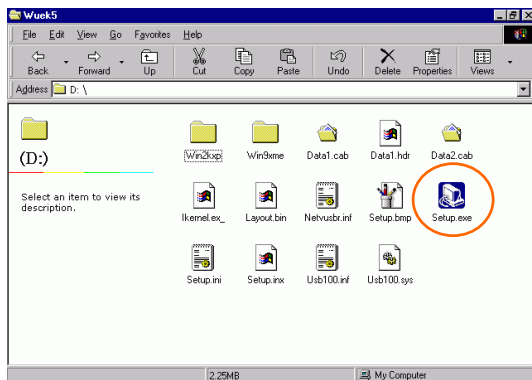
Wuek5

File Edit View Go Favorites Help

Back Forward Up Cut Copy Paste Undo Delete Properties Views

Address D:\

(D:)

Select an item to view its description.

Win2kxp Win9xme Data1.cab Data1.hdr Data2.cab

Ikernel.ex_ Layout.bin Netvusbr.inf Setup.bmp Setup.exe

Setup.ini Setup.inx Usb100.inf Usb100.sys

2.25MB My Computer